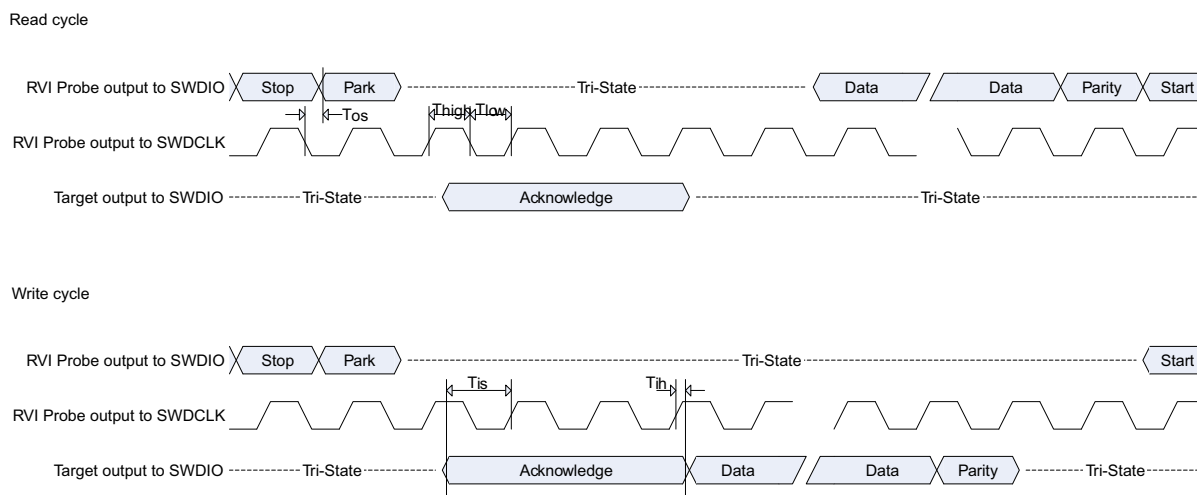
Read cycle

RVI Probe output to SWDIO Stop Park Tri-State Data Data Parity Start

Tos Thigh Tlow

RVI Probe output to SWDCLK

Target output to SWDIO Tri-State Acknowledge Tri-State

Write cycle

RVI Probe output to SWDIO Stop Park Tri-State Start

Tis Tih

RVI Probe output to SWDCLK

Target output to SWDIO Tri-State Acknowledge Data Data Parity Tri-State